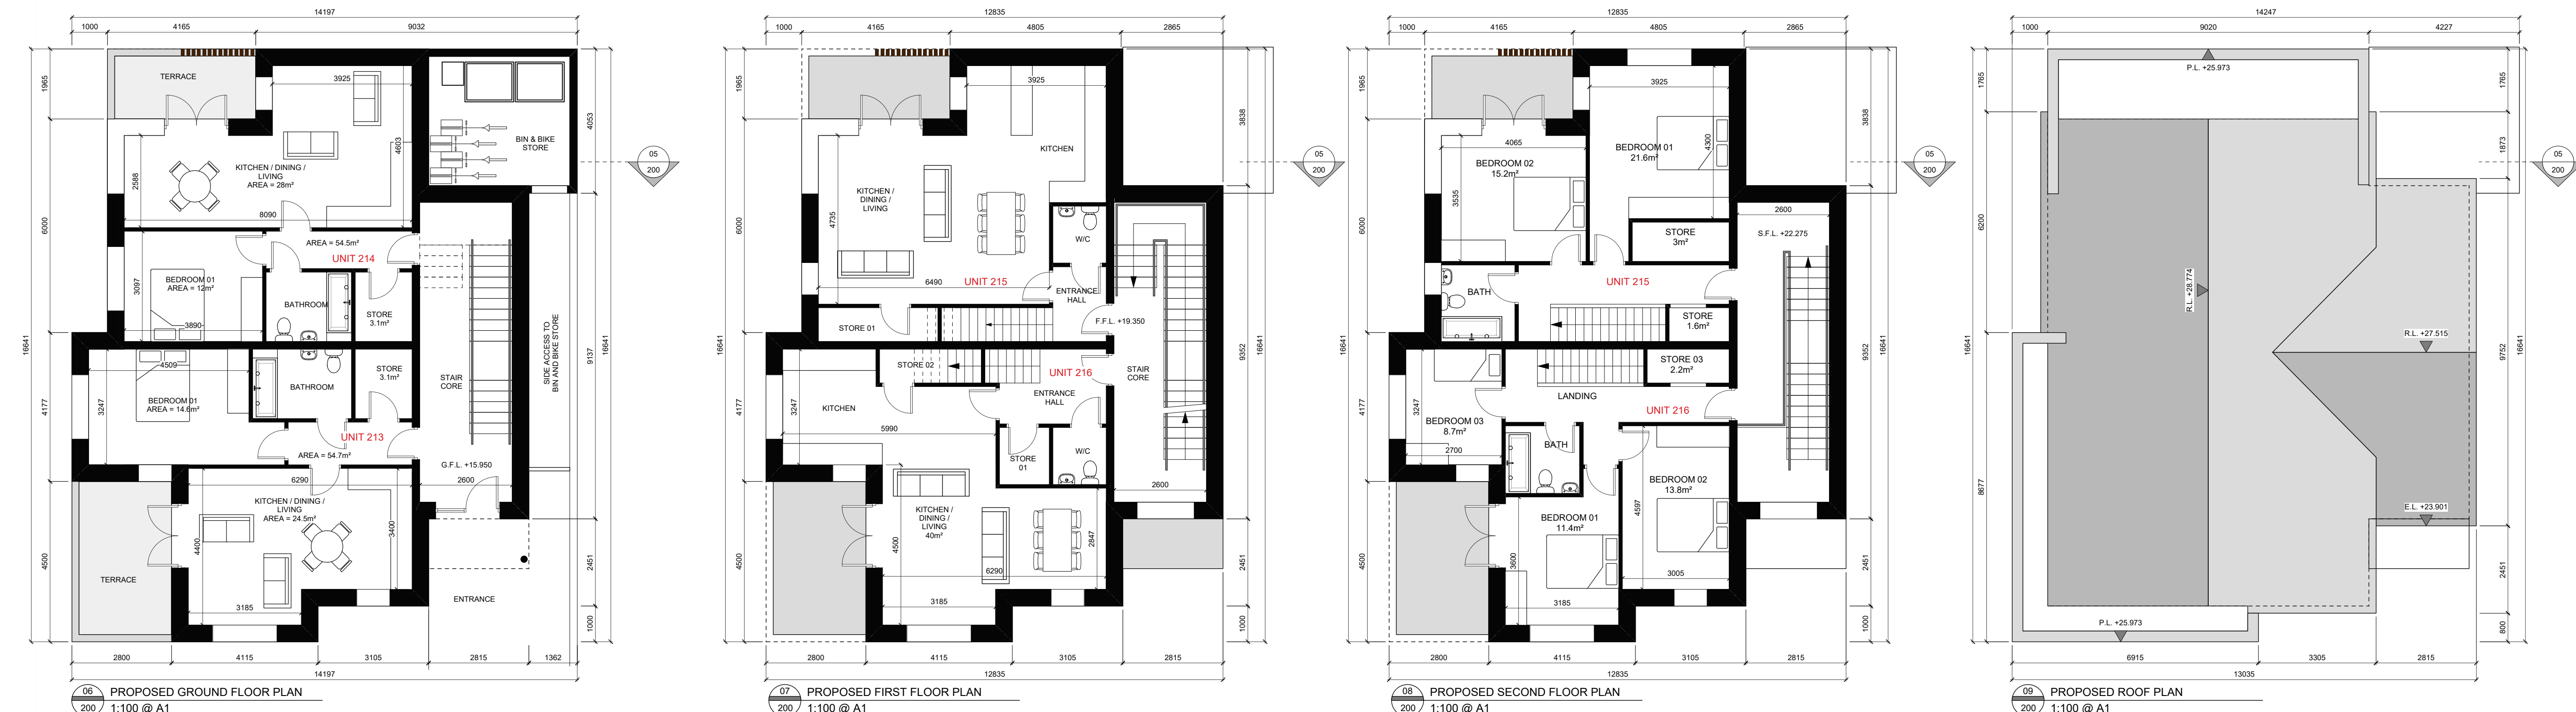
14197
1000 4165 9032
1965
TERRACE
3925
KITCHEN / DINING / LIVING AREA = 28m²
4603
BIN & BIKE STORE
4053
05
200
2588
8090
6000
AREA = 54.5m²
UNIT 214
BEDROOM 01 AREA = 12m²
3097
BATHROOM
STORE 3.1m²
3890
16641
4509
BATHROOM
STORE 3.1m²
STAIR CORE
SIDE ACCESS TO BIN AND BIKE STORE
9137
16641
4177
3247
BEDROOM 01 AREA = 14.6m²
UNIT 213
AREA = 54.7m²
G.F.L. +15.950
6290
2600
KITCHEN / DINING / LIVING AREA = 24.5m²
4400
3400
4500
TERRACE
2451
3185
ENTRANCE
1000
2800 4115 3105 2815 1362
14197
06
200
PROPOSED GROUND FLOOR PLAN
1:100 @ A1

12835
1000 4165 4805 2865
1965
3925
3838
KITCHEN
05
200
KITCHEN / DINING / LIVING
4735
6000
W/C
6490
UNIT 215
ENTRANCE HALL
F.F.L. +19.350
STORE 01
16641
STORE 02
UNIT 216
STAIR CORE
9352
16641
4177
3247
KITCHEN
ENTRANCE HALL
5990
STORE 01
W/C
2600
KITCHEN / DINING / LIVING 40m²
4500
2847
6290
4500
2451
3185
1000
2800 4115 3105 2815
12835
07
200
PROPOSED FIRST FLOOR PLAN
1:100 @ A1

12835
1000 4165 4805 2865
1965
3925
3838
4065
BEDROOM 02 15.2m²
BEDROOM 01 21.6m²
4300
05
200
3535
6000
STORE 3m²
2600
S.F.L. +22.275
UNIT 215
BATH
STORE 1.6m²
16641
STORE 03 2.2m²
9352
16641
LANDING
UNIT 216
4177
3247
BEDROOM 03 8.7m²
BATH
2700
BEDROOM 02 13.8m²
BEDROOM 01 11.4m²
4597
4500
3600
3005
2451
3185
1000
2800 4115 3105 2815
12835
08
200
PROPOSED SECOND FLOOR PLAN
1:100 @ A1

14247
1000 9020 4227
P.L. +25.973
1765
1765
1873
05
200
6200
R.L. +28.774
R.L. +27.515
16641
9752
16641
8677
E.L. +23.901
2451
P.L. +25.973
800
6915 3305 2815
13035
09
200
PROPOSED ROOF PLAN
1:100 @ A1